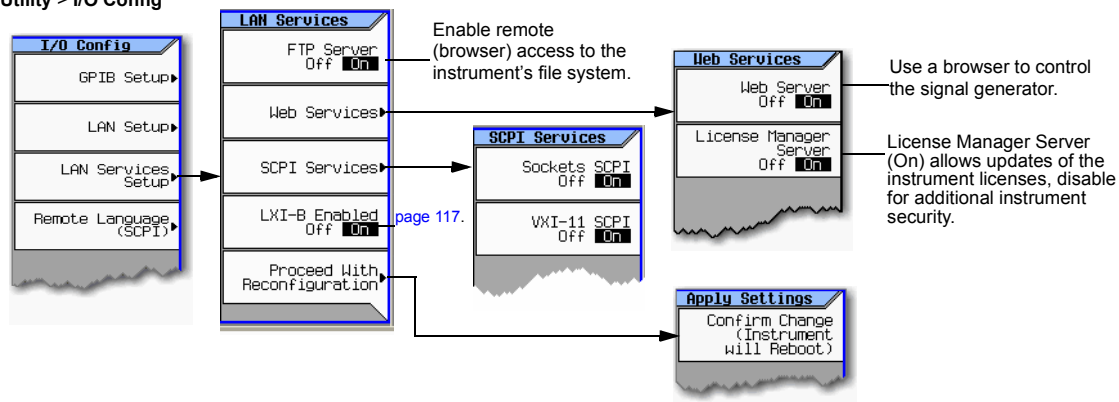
Utility > I/O Config

I/O Config

GPIB Setup

LAN Setup

LAN Services Setup

Remote Language (SCPI)

LAN Services

FTP Server Off On

Web Services

SCPI Services

LXI-B Enabled Off On

Proceed With Reconfiguration

Enable remote (browser) access to the instrument's file system.

page 117.

SCPI Services

Sockets SCPI Off On

VXI-11 SCPI Off On

Web Services

Web Server Off On

License Manager Server Off On

Use a browser to control the signal generator.

License Manager Server (On) allows updates of the instrument licenses, disable for additional instrument security.

Apply Settings

Confirm Change (Instrument will Reboot)